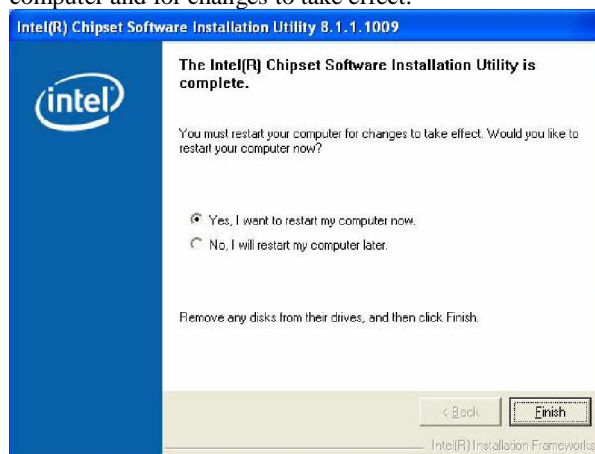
computer and for changes to take effect.

Intel(R) Chipset Software Installation Utility 8.1.1.1009

intel

The Intel(R) Chipset Software Installation Utility is complete.

You must restart your computer for changes to take effect. Would you like to restart your computer now?

Yes, I want to restart my computer now.

No, I will restart my computer later.

Remove any disks from their drives, and then click Finish.

< Back

Finish

Intel(R) Installation Frameworks